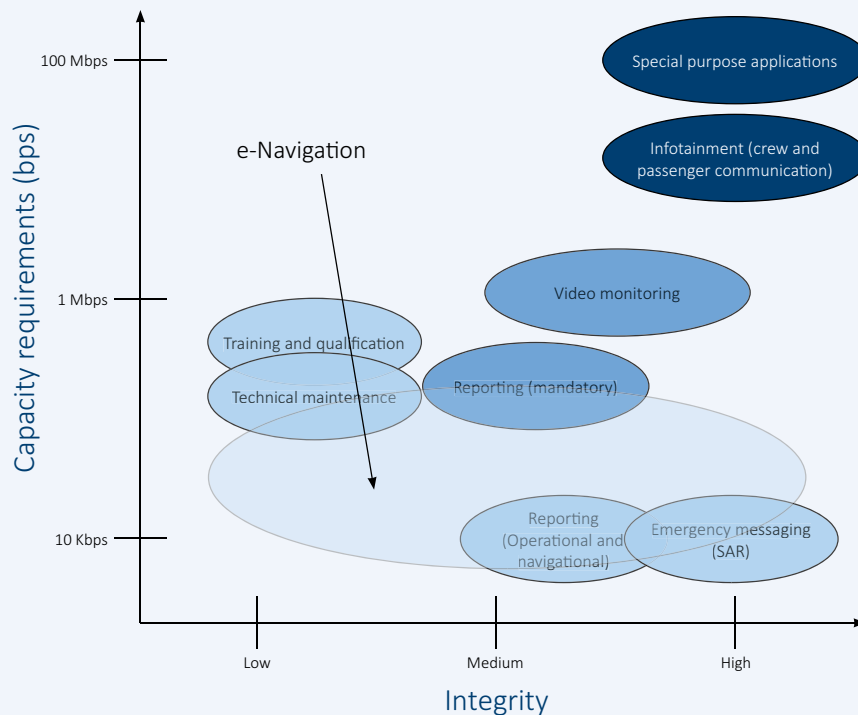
100 Mbps

Special purpose applications

Infotainment (crew and passenger communication)

e-Navigation

Capacity requirements (bps)

1 Mbps

Video monitoring

Training and qualification

Technical maintenance

Reporting (mandatory)

10 Kbps

Reporting (Operational and navigational)

Emergency messaging (SAR)

Low

Medium

High

Integrity